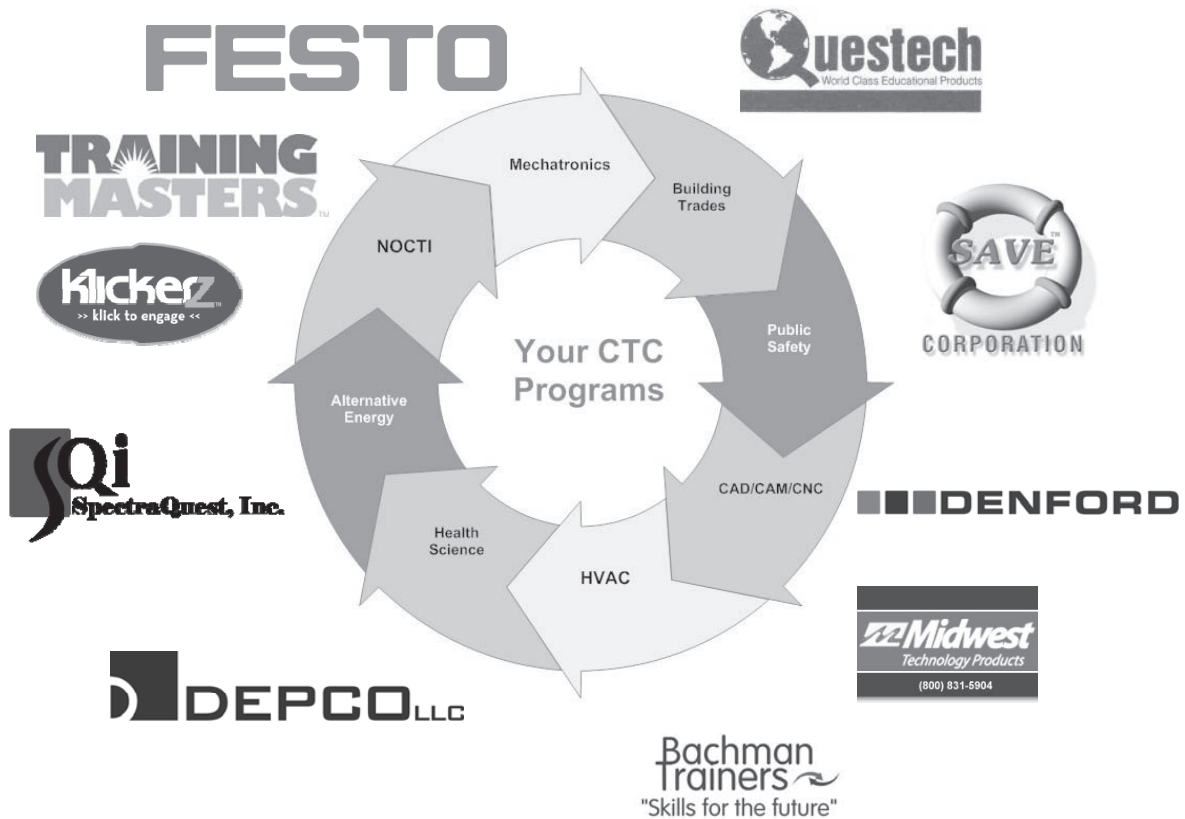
FESTO

Questech
World Class Educational Products

TRAINING MASTERS
TM

klickerz
TM
>> klick to engage <<

Mechatronics

Building Trades

NOCTI

Your CTC Programs

Public Safety

SAVE
TM
CORPORATION

Alternative Energy

Qi
SpectraQuest, Inc.

CAD/CAM/CNC

DENFORD

Health Science

HVAC

Midwest
Technology Products
(800) 831-5904

DEPCO LLC

Bachman Trainers
"Skills for the future"